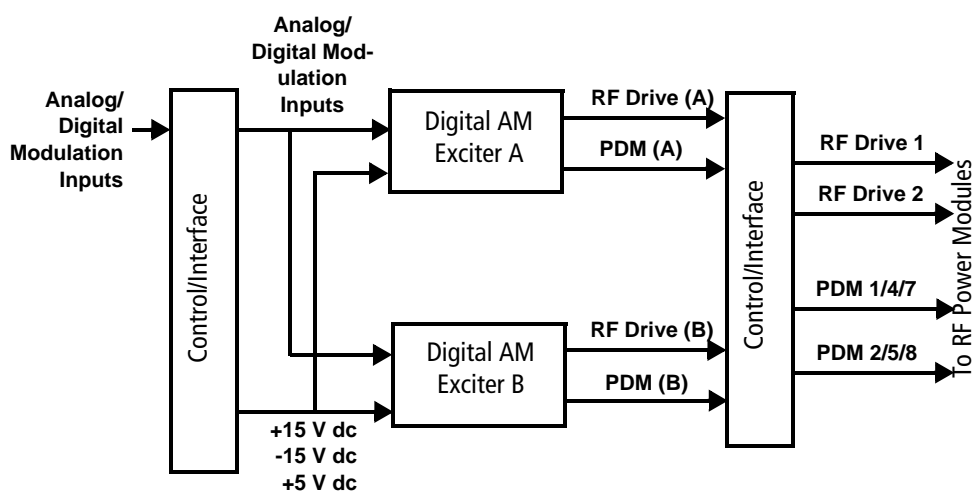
Analog/ Digital Modulation Inputs

Control/Interface

Analog/ Digital Modulation Inputs

Digital AM Exciter A

RF Drive (A)

PDM (A)

Digital AM Exciter B

RF Drive (B)

PDM (B)

+15 V dc
-15 V dc
+5 V dc

Control/Interface

RF Drive 1

RF Drive 2

PDM 1/4/7

PDM 2/5/8

To RF Power Modules